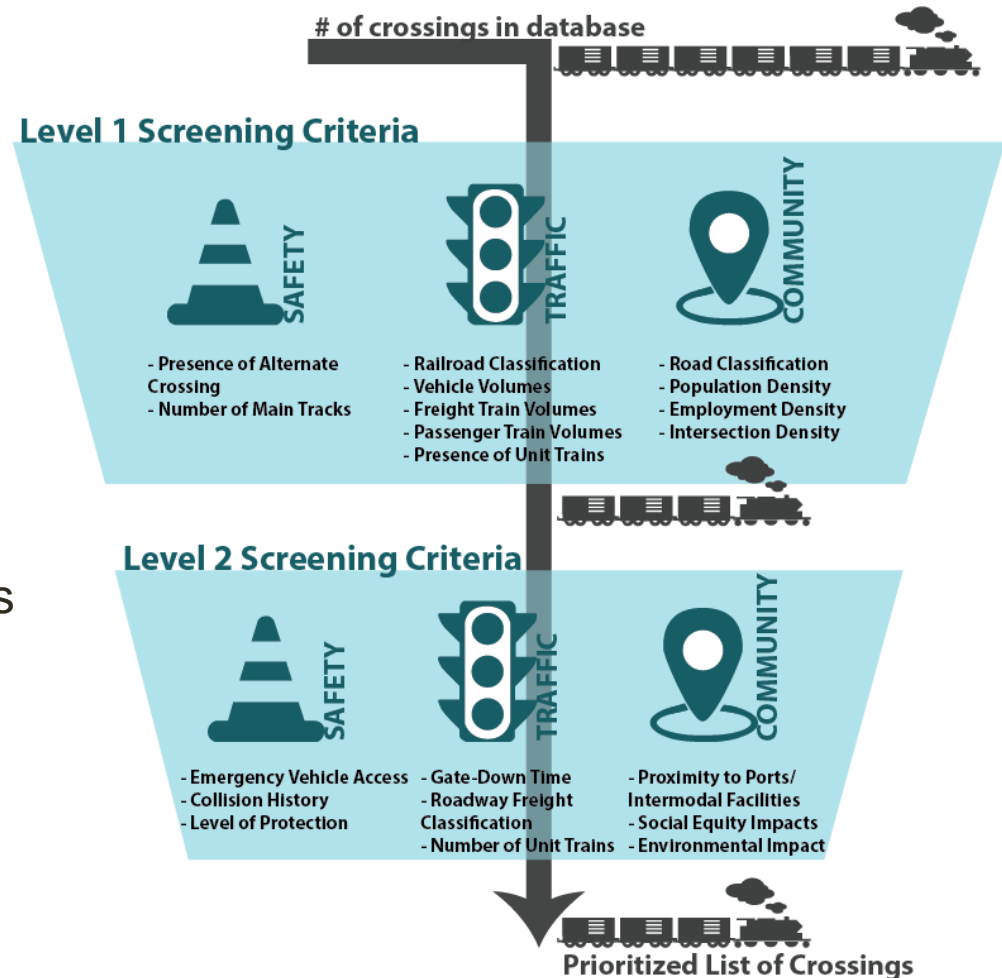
# of crossings in database

Level 1 Screening Criteria

SAFETY

TRAFFIC

COMMUNITY

- Presence of Alternate Crossing
- Number of Main Tracks

- Railroad Classification
- Vehicle Volumes
- Freight Train Volumes
- Passenger Train Volumes
- Presence of Unit Trains

- Road Classification
- Population Density
- Employment Density
- Intersection Density

Level 2 Screening Criteria

s

SAFETY

TRAFFIC

COMMUNITY

- Emergency Vehicle Access
- Collision History
- Level of Protection

- Gate-Down Time
- Roadway Freight Classification
- Number of Unit Trains

- Proximity to Ports/ Intermodal Facilities
- Social Equity Impacts
- Environmental Impact

Prioritized List of Crossings